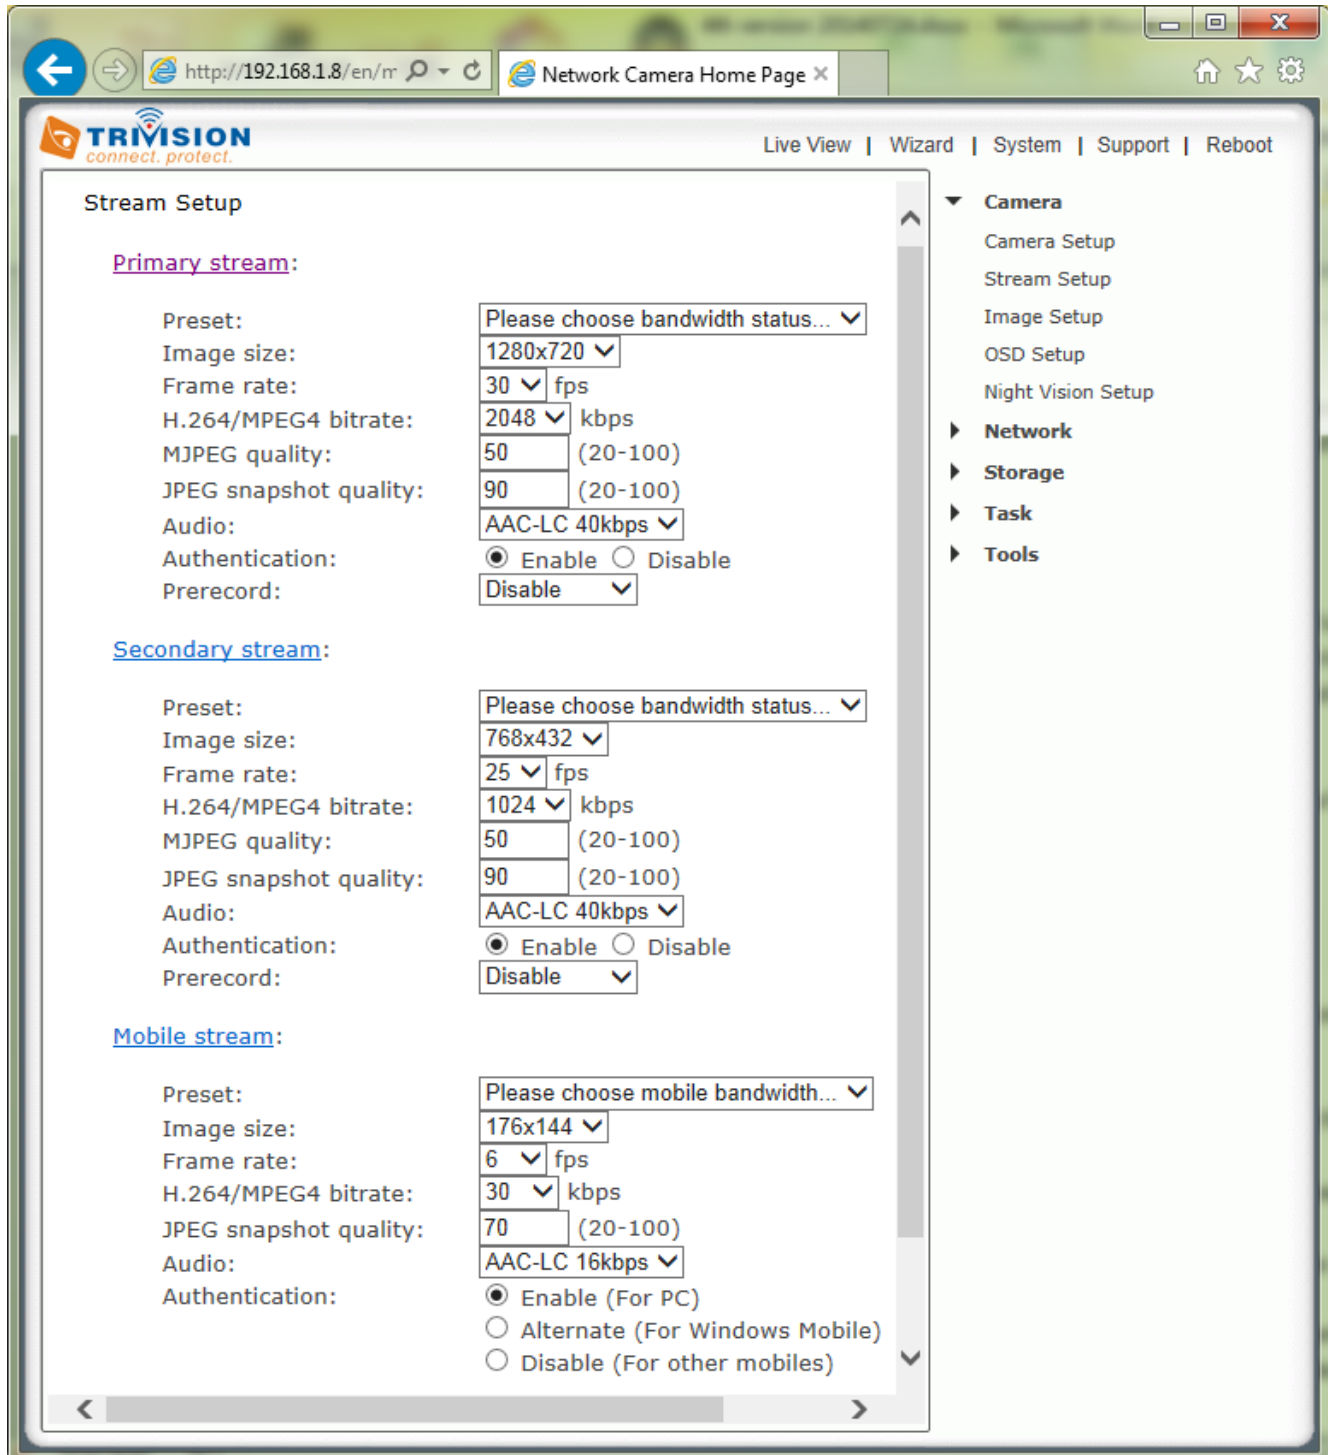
http://192.168.1.8/en/m
Network Camera Home Page

TRIVISION
connect. protect.

Live View | Wizard | System | Support | Reboot

Stream Setup

Primary stream:

Preset: Please choose bandwidth status...
Image size: 1280x720
Frame rate: 30 fps
H.264/MPEG4 bitrate: 2048 kbps
MJPEG quality: 50 (20-100)
JPEG snapshot quality: 90 (20-100)
Audio: AAC-LC 40kbps
Authentication: Enable Disable
Prerecord: Disable

Secondary stream:

Preset: Please choose bandwidth status...
Image size: 768x432
Frame rate: 25 fps
H.264/MPEG4 bitrate: 1024 kbps
MJPEG quality: 50 (20-100)
JPEG snapshot quality: 90 (20-100)
Audio: AAC-LC 40kbps
Authentication: Enable Disable
Prerecord: Disable

Mobile stream:

Preset: Please choose mobile bandwidth...
Image size: 176x144
Frame rate: 6 fps
H.264/MPEG4 bitrate: 30 kbps
JPEG snapshot quality: 70 (20-100)
Audio: AAC-LC 16kbps
Authentication: Enable (For PC)
Alternate (For Windows Mobile)
Disable (For other mobiles)

Camera
Camera Setup
Stream Setup
Image Setup
OSD Setup
Night Vision Setup
Network
Storage
Task
Tools